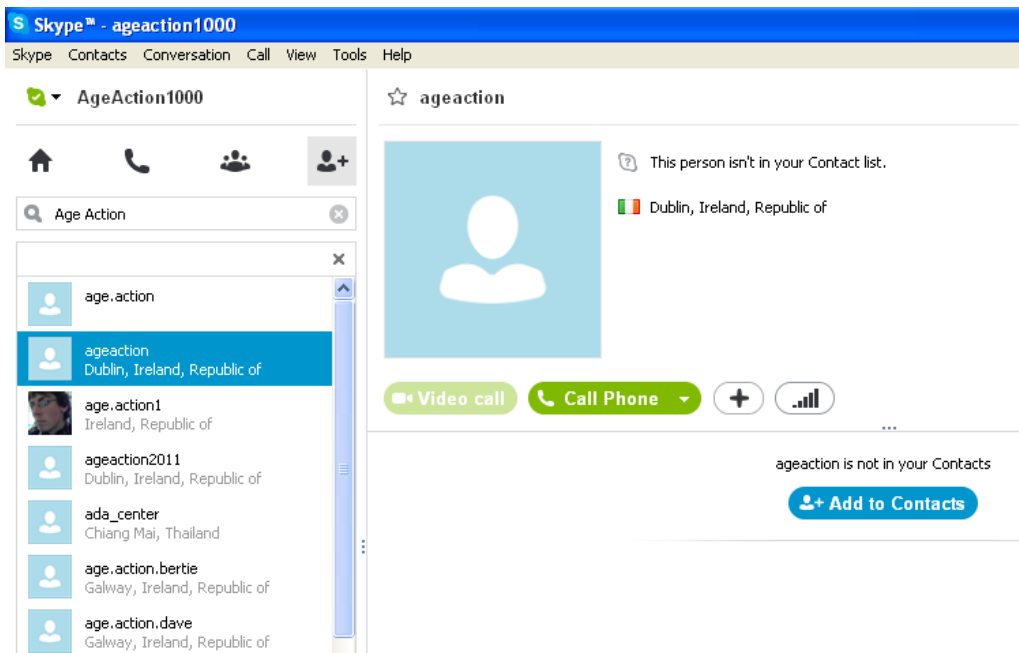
Skype™ - ageaction1000

Skype Contacts Conversation Call View Tools Help

AgeAction1000

Age Action

age.action

ageaction
Dublin, Ireland, Republic of

age.action1
Ireland, Republic of

ageaction2011
Dublin, Ireland, Republic of

ada_center
Chiang Mai, Thailand

age.action.bertie
Galway, Ireland, Republic of

age.action.dave
Galway, Ireland, Republic of

ageaction

This person isn't in your Contact list.

Dublin, Ireland, Republic of

Video call

Call Phone

ageaction is not in your Contacts

Add to Contacts